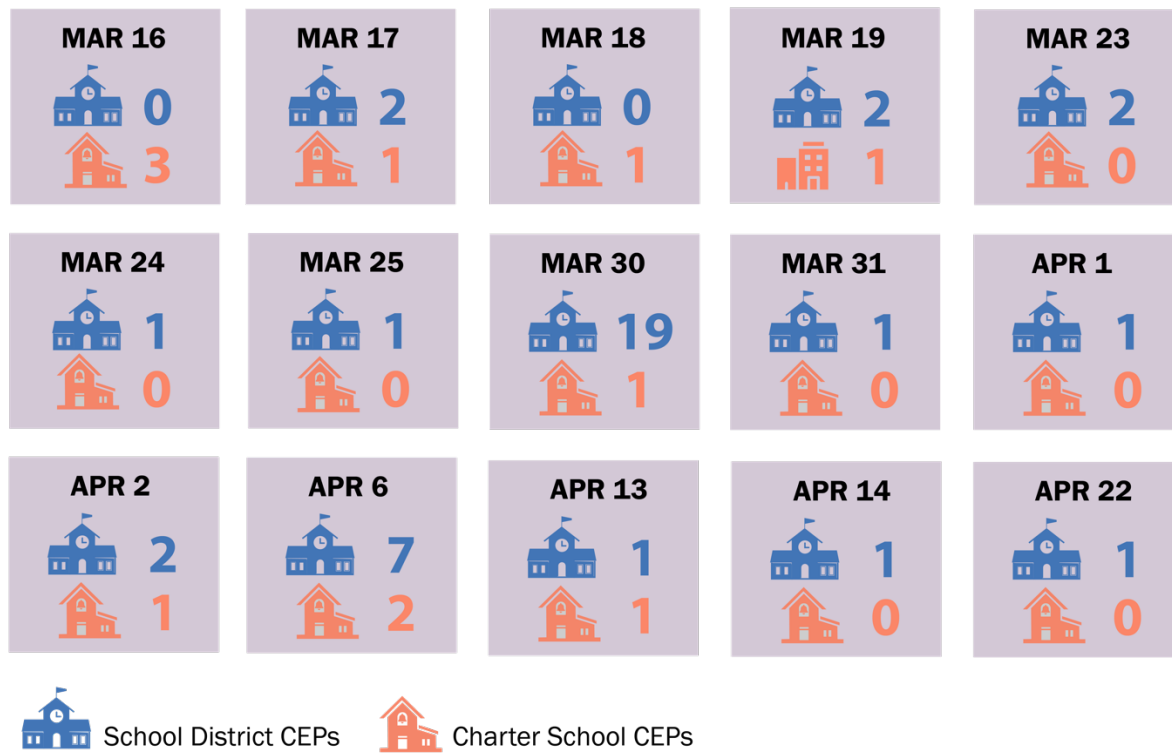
MAR 16
0
3

MAR 17
2
1

MAR 18
0
1

MAR 19
2
1

MAR 23
2
0

MAR 24
1
0

MAR 25
1
0

MAR 30
19
1

MAR 31
1
0

APR 1
1
0

APR 2
2
1

APR 6
7
2

APR 13
1
1

APR 14
1
0

APR 22
1
0

School District CEPs
Charter School CEPs